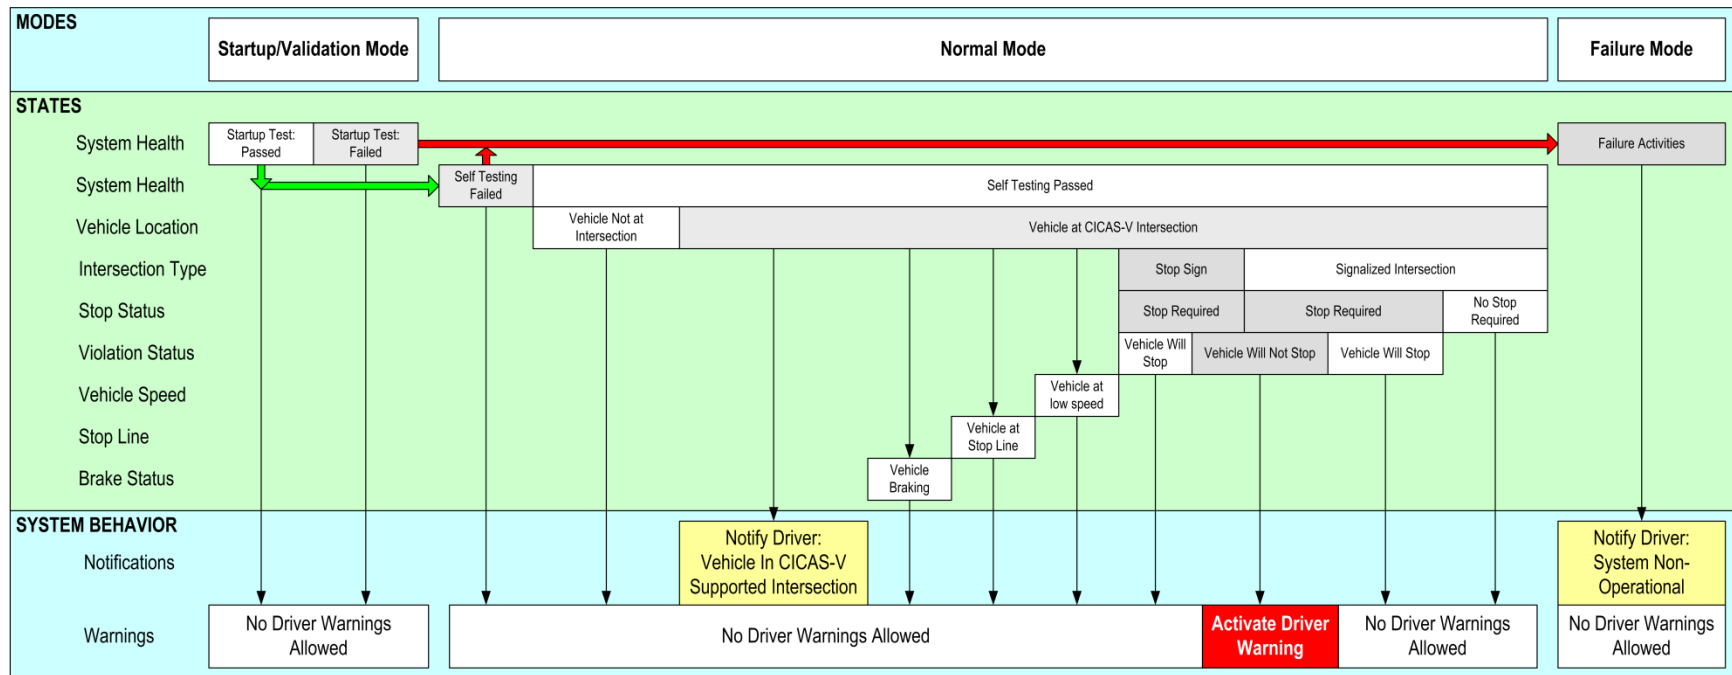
MODES

Startup/Validation Mode

Normal Mode

Failure Mode

STATES

System Health

Startup Test: Passed

Startup Test: Failed

Failure Activities

System Health

Self Testing Failed

Self Testing Passed

Vehicle Location

Vehicle Not at Intersection

Vehicle at CICAS-V Intersection

Intersection Type

Stop Sign

Signalized Intersection

Stop Status

Stop Required

Stop Required

No Stop Required

Violation Status

Vehicle Will Stop

Vehicle Will Not Stop

Vehicle Will Stop

Vehicle Speed

Vehicle at low speed

Stop Line

Vehicle at Stop Line

Brake Status

Vehicle Braking

SYSTEM BEHAVIOR

Notifications

Notify Driver: Vehicle In CICAS-V Supported Intersection

Notify Driver: System Non-Operational

Warnings

No Driver Warnings Allowed

No Driver Warnings Allowed

Activate Driver Warning

No Driver Warnings Allowed

No Driver Warnings Allowed